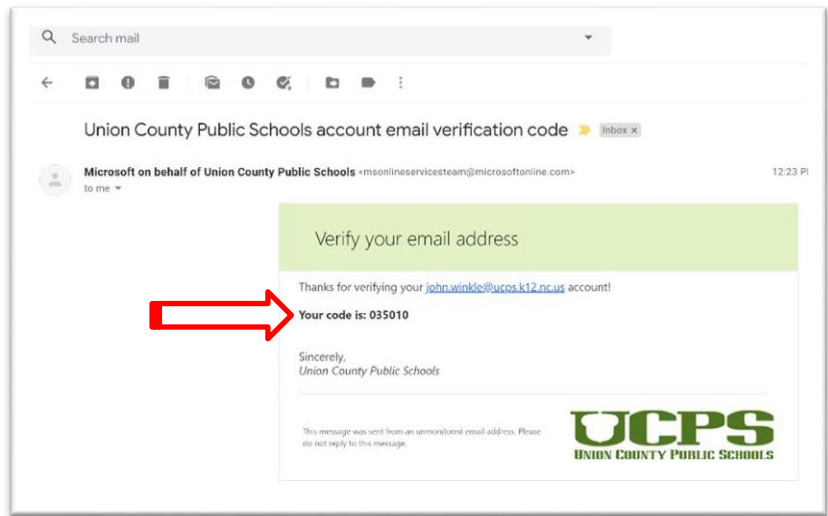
Search mail

Union County Public Schools account email verification code Inbox ×

Microsoft on behalf of Union County Public Schools <msonlineservicesteam@microsoftonline.com>
to me

12:23 P

Verify your email address

Thanks for verifying your john.winkle@ucps.k12.nc.us account!

Your code is: 035010

Sincerely,
Union County Public Schools

This message was sent from an unmonitored email address. Please do not reply to this message.

UCPS
UNION COUNTY PUBLIC SCHOOLS